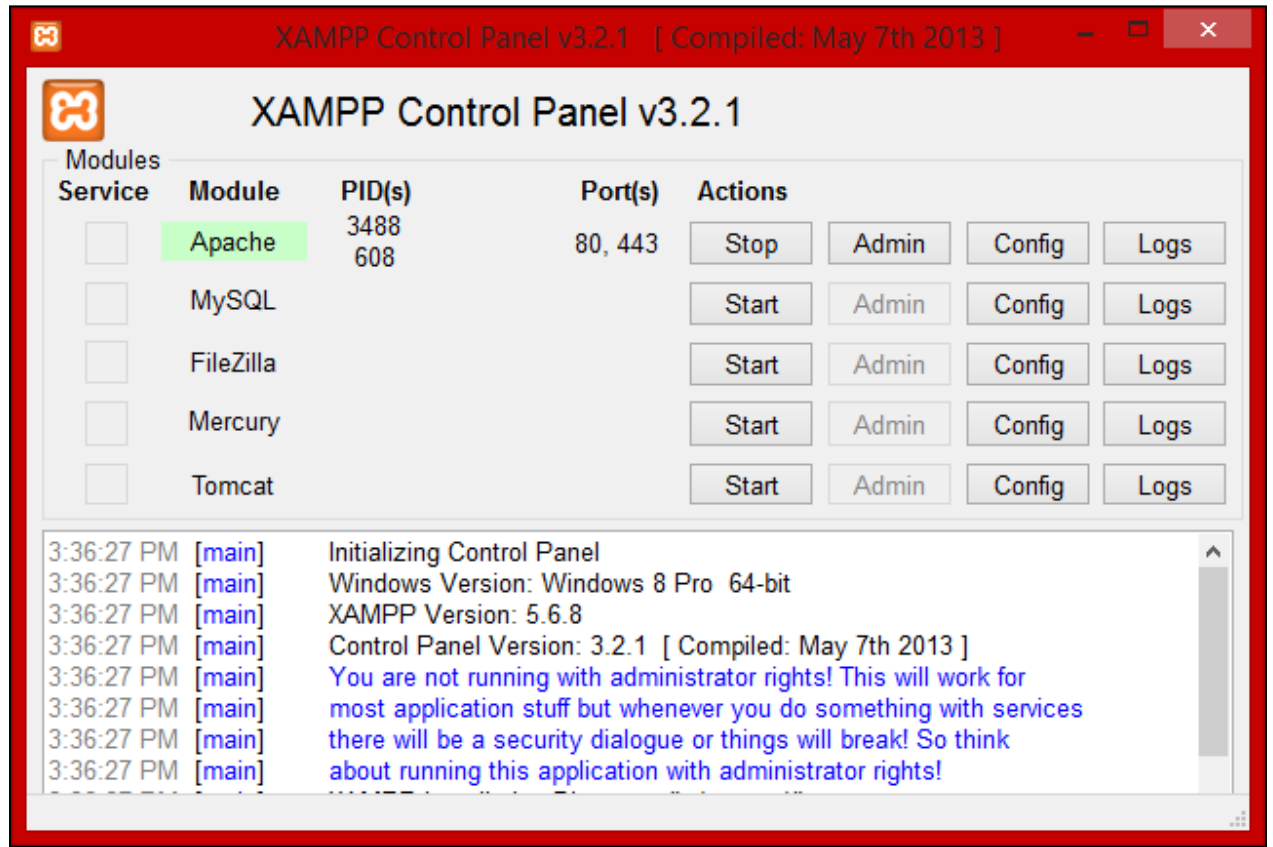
XAMPP Control Panel v3.2.1 [ Compiled: May 7th 2013 ]

XAMPP Control Panel v3.2.1

Modules

| Service | Module | PID(s) | Port(s) | Actions | | | |
|---|---|---|---|---|---|---|---|
| | Apache | 3488 608 | 80, 443 | Stop | Admin | Config | Logs |
| | MySQL | | | Start | Admin | Config | Logs |
| | FileZilla | | | Start | Admin | Config | Logs |
| | Mercury | | | Start | Admin | Config | Logs |
| | Tomcat | | | Start | Admin | Config | Logs |

3:36:27 PM [main] Initializing Control Panel
3:36:27 PM [main] Windows Version: Windows 8 Pro 64-bit
3:36:27 PM [main] XAMPP Version: 5.6.8
3:36:27 PM [main] Control Panel Version: 3.2.1 [ Compiled: May 7th 2013 ]
3:36:27 PM [main] You are not running with administrator rights! This will work for
3:36:27 PM [main] most application stuff but whenever you do something with services
3:36:27 PM [main] there will be a security dialogue or things will break! So think
3:36:27 PM [main] about running this application with administrator rights!
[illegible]